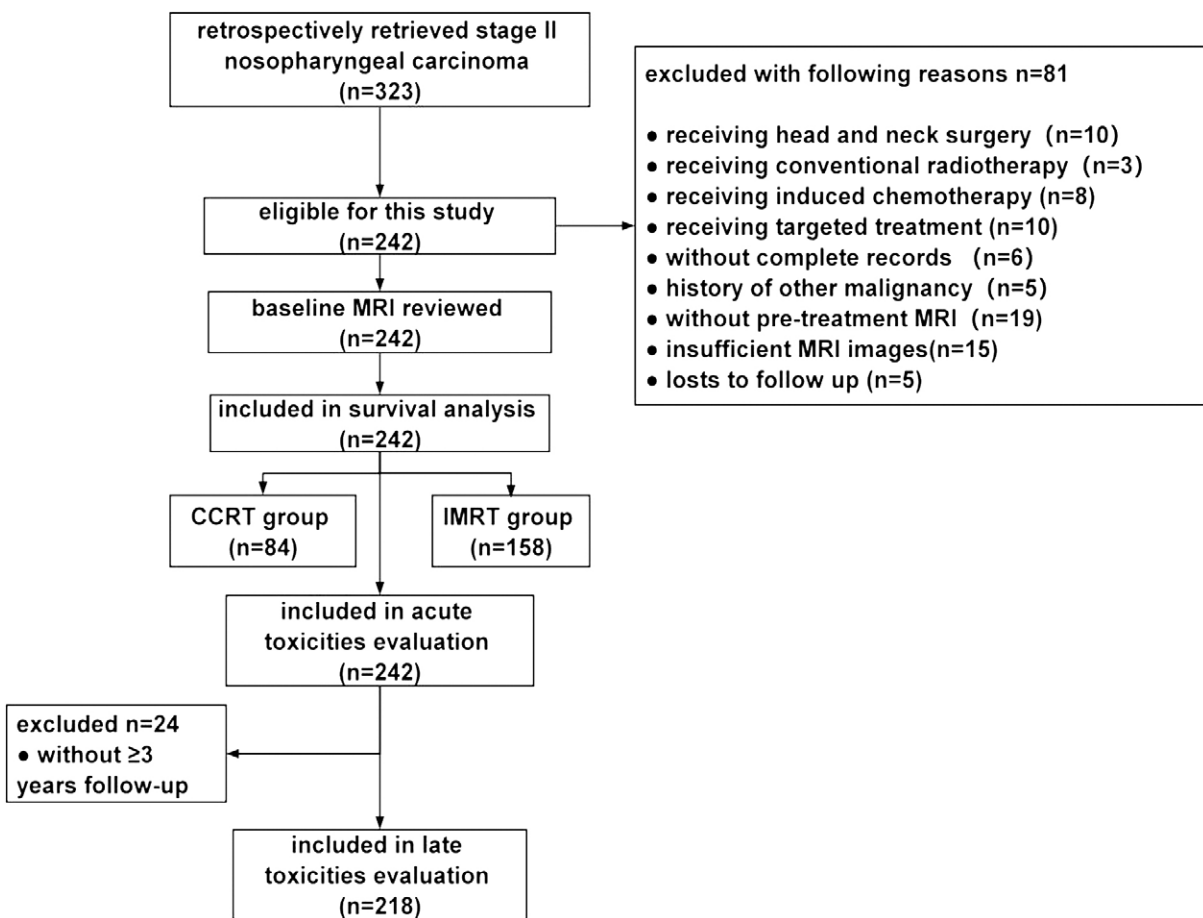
retrospectively retrieved stage II nosopharyngeal carcinoma (n=323)

excluded with following reasons n=81

● receiving head and neck surgery (n=10)
● receiving conventional radiotherapy (n=3)
● receiving induced chemotherapy (n=8)
● receiving targeted treatment (n=10)
● without complete records (n=6)
● history of other malignancy (n=5)
● without pre-treatment MRI (n=19)
● insufficient MRI images(n=15)
● losts to follow up (n=5)

eligible for this study (n=242)

baseline MRI reviewed (n=242)

included in survival analysis (n=242)

CCRT group (n=84)

IMRT group (n=158)

included in acute toxicities evaluation (n=242)

excluded n=24
● without ≥3 years follow-up

included in late toxicities evaluation (n=218)